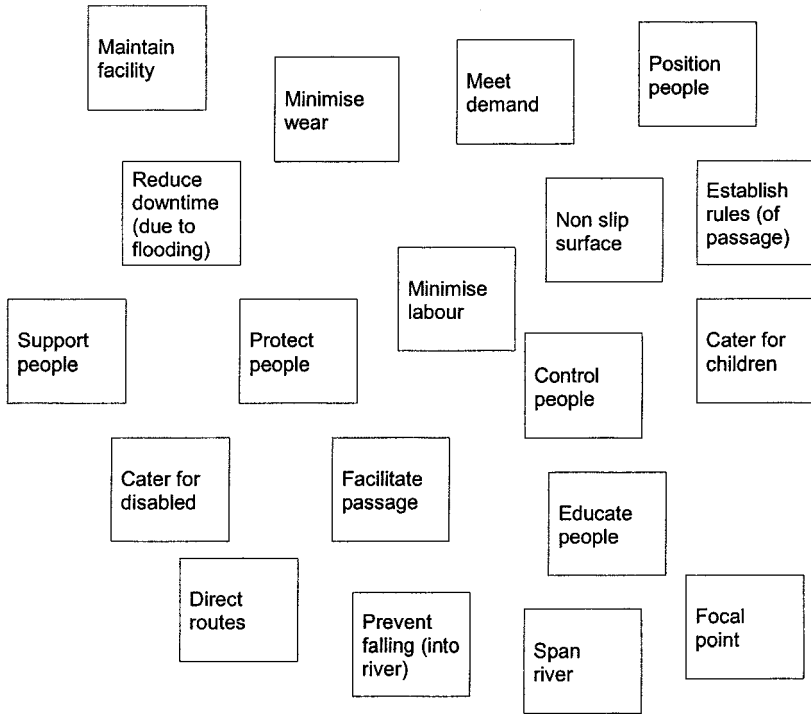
Maintain facility

Minimise wear

Meet demand

Position people

Reduce downtime (due to flooding)

Non slip surface

Establish rules (of passage)

Minimise labour

Support people

Protect people

Cater for children

Control people

Cater for disabled

Facilitate passage

Educate people

Direct routes

Prevent falling (into river)

Span river

Focal point